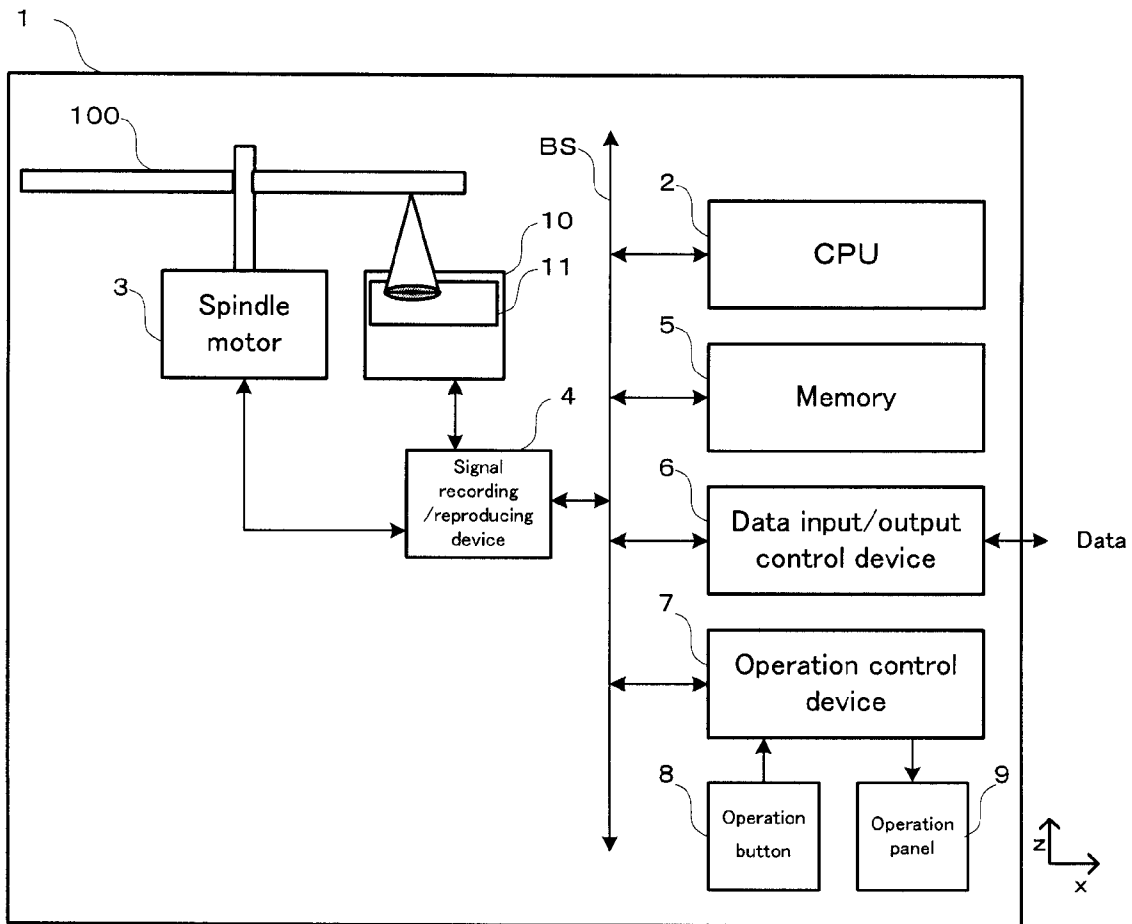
1

100

BS

2

CPU

10

11

3

Spindle motor

5

Memory

4

Signal recording /reproducing device

6

Data input/output control device

Data

7

Operation control device

8

Operation button

9

Operation panel

z

x